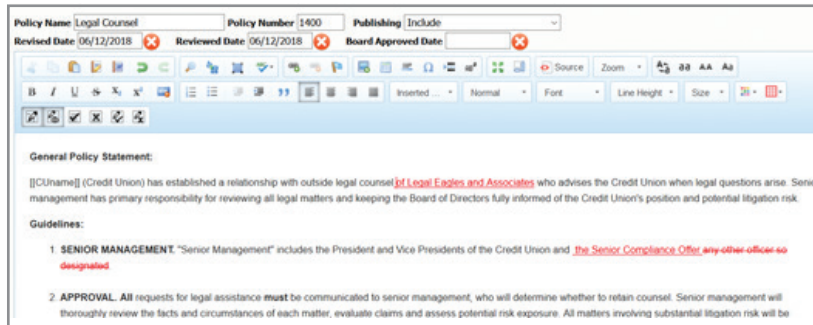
Policy Name Legal Counsel Policy Number 1400 Publishing Include
Revised Date 06/12/2018 Reviewed Date 06/12/2018 Board Approved Date

Source Zoom aa AA Aa
B I U S $X_2$ $X^2$ Inserted ... Normal Font Line Height Size

General Policy Statement:

[[CUname]] (Credit Union) has established a relationship with outside legal counsel of Legal Eagles and Associates who advises the Credit Union when legal questions arise. Seni management has primary responsibility for reviewing all legal matters and keeping the Board of Directors fully informed of the Credit Union's position and potential litigation risk.

Guidelines:

1. SENIOR MANAGEMENT. "Senior Management" includes the President and Vice Presidents of the Credit Union and the Senior Compliance Offer any other officer so designated

2. APPROVAL. All requests for legal assistance must be communicated to senior management, who will determine whether to retain counsel. Senior management will thoroughly review the facts and circumstances of each matter, evaluate claims and assess potential risk exposure. All matters involving substantial litigation risk will be